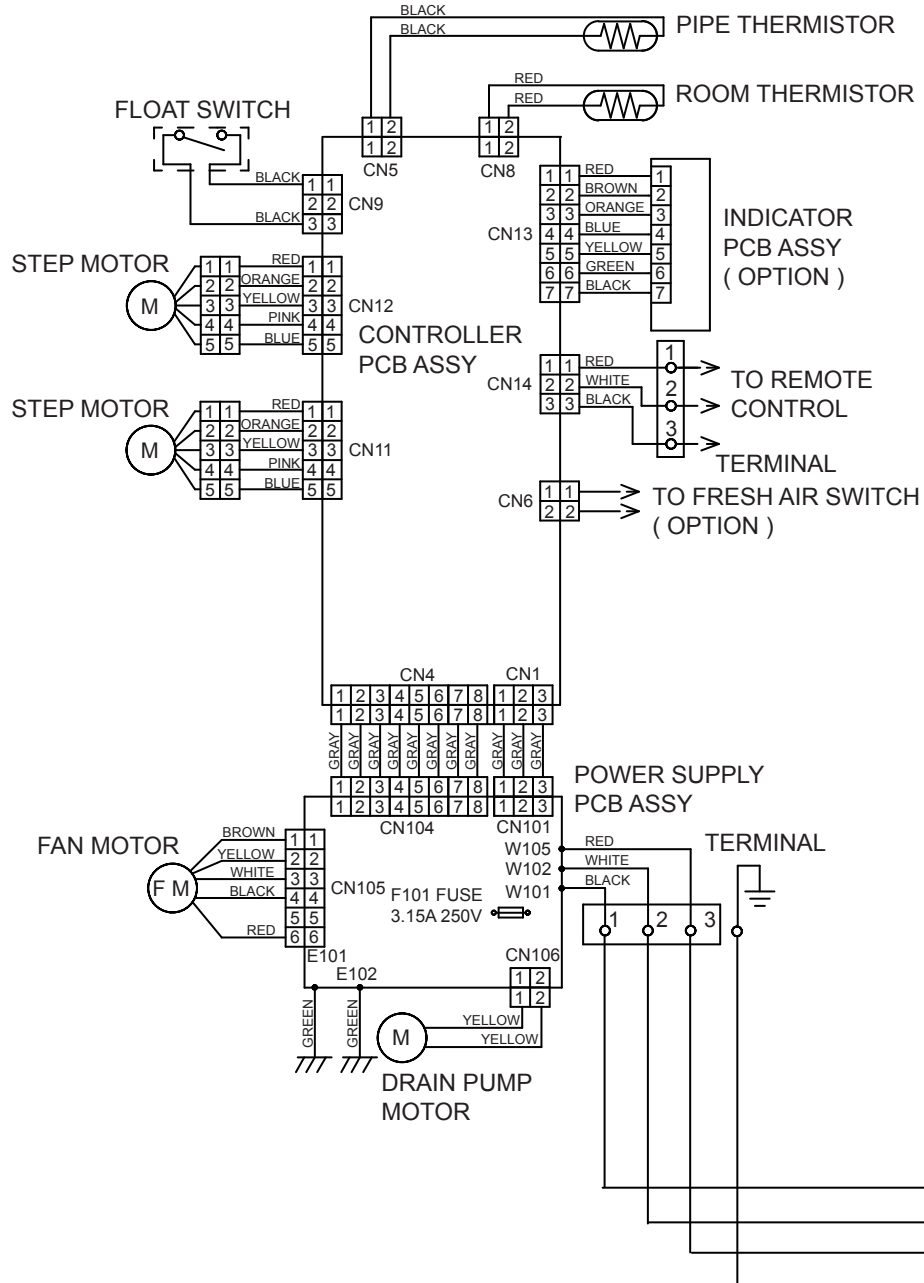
BLACK
BLACK
PIPE THERMISTOR

RED
RED
ROOM THERMISTOR

FLOAT SWITCH

1 2
1 2
CN5

1 2
1 2
CN8

BLACK
1 1
2 2
CN9
BLACK
3 3

RED
BROWN
ORANGE
BLUE
YELLOW
GREEN
BLACK
CN13
1 1 1
2 2 2
3 3 3
4 4 4
5 5 5
6 6 6
7 7 7

INDICATOR
PCB ASSY
( OPTION )

STEP MOTOR
M
RED
ORANGE
YELLOW
PINK
BLUE
1 1 1 1
2 2 2 2
3 3 3 3
4 4 4 4
5 5 5 5
CN12

CONTROLLER
PCB ASSY

CN14
RED
WHITE
BLACK
1 1
2 2
3 3
1
2
3
TO REMOTE
CONTROL
TERMINAL

STEP MOTOR
M
RED
ORANGE
YELLOW
PINK
BLUE
1 1 1 1
2 2 2 2
3 3 3 3
4 4 4 4
5 5 5 5
CN11

CN6
1 1
2 2
TO FRESH AIR SWITCH
( OPTION )

CN4
1 2 3 4 5 6 7 8
1 2 3 4 5 6 7 8
CN1
1 2 3
1 2 3
GRAY GRAY GRAY GRAY GRAY GRAY GRAY GRAY GRAY GRAY GRAY
1 2 3 4 5 6 7 8
1 2 3 4 5 6 7 8
1 2 3
1 2 3
CN104
CN101

POWER SUPPLY
PCB ASSY

FAN MOTOR
F M
BROWN
YELLOW
WHITE
BLACK
RED
1 1
2 2
3 3
4 4
5 5
6 6
CN105
F101 FUSE
3.15A 250V

W105
W102
W101
RED
WHITE
BLACK

TERMINAL
1 2 3

E101
E102
CN106
1 2
1 2
GREEN
GREEN
M
YELLOW
YELLOW
DRAIN PUMP
MOTOR